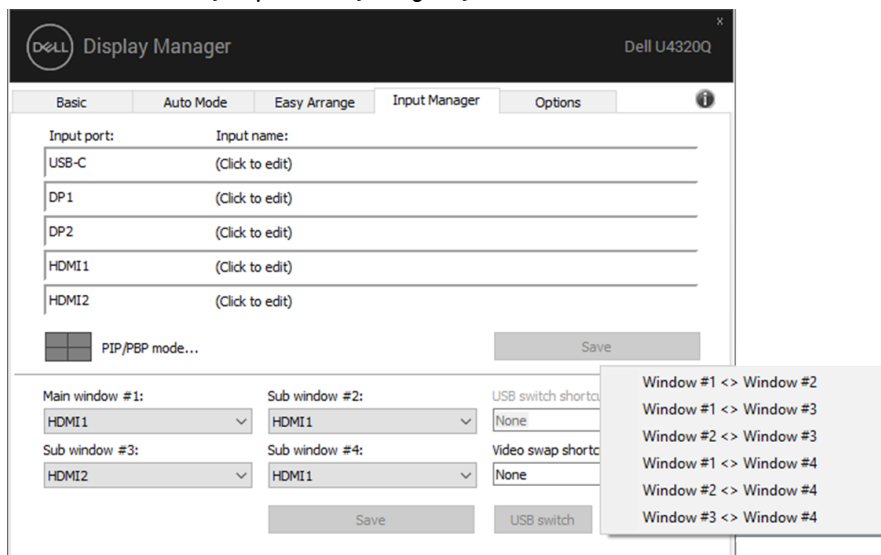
DELL Display Manager

Dell U4320Q

x

Basic | Auto Mode | Easy Arrange | Input Manager | Options

Input port: Input name:

USB-C (Click to edit)

DP1 (Click to edit)

DP2 (Click to edit)

HDMI1 (Click to edit)

HDMI2 (Click to edit)

PIP/PBP mode...

Save

Main window #1:
HDMI1

Sub window #2:
HDMI1

USB switch shortcu
None

Sub window #3:
HDMI2

Sub window #4:
HDMI1

Video swap shortc
None

Save

USB switch

Window #1 <> Window #2
Window #1 <> Window #3
Window #2 <> Window #3
Window #1 <> Window #4
Window #2 <> Window #4
Window #3 <> Window #4